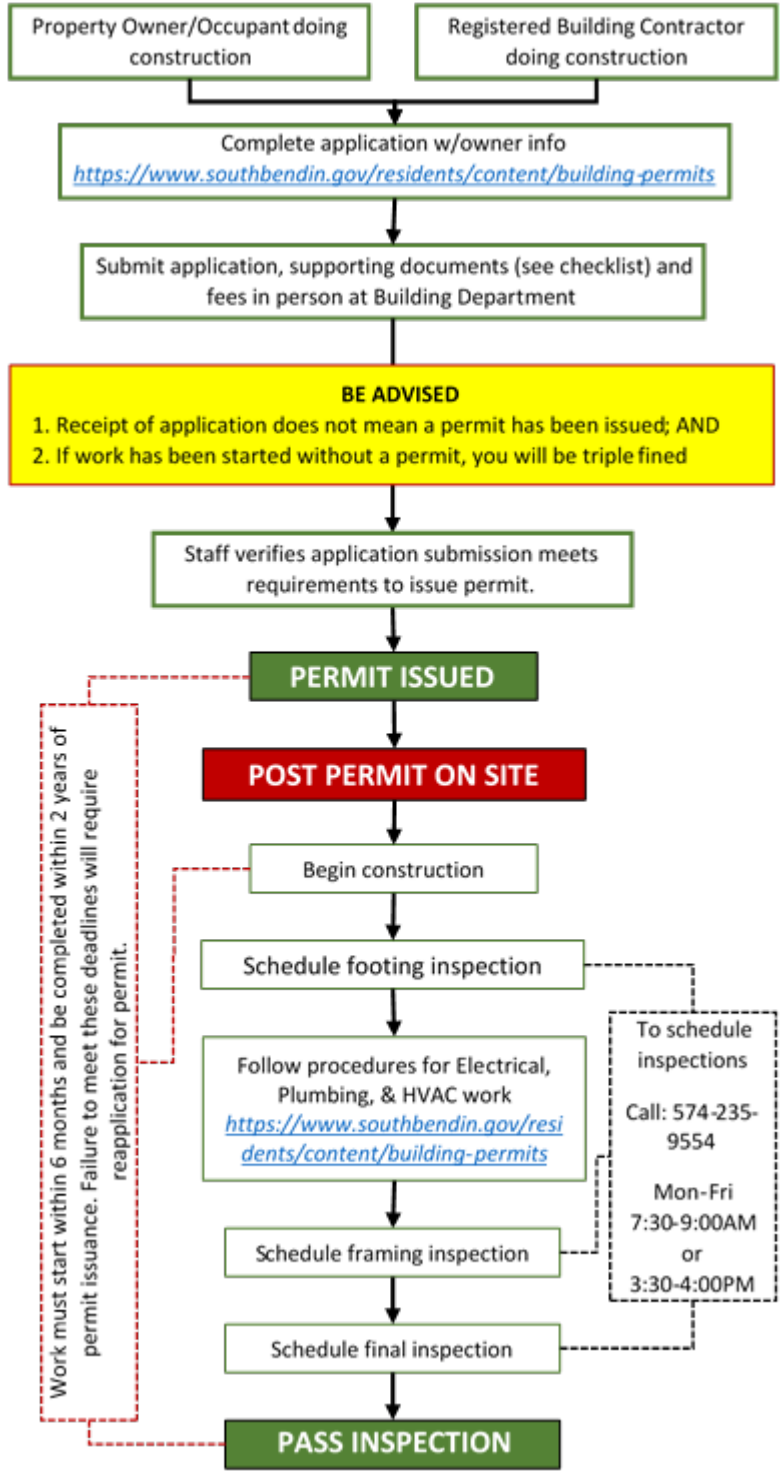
Property Owner/Occupant doing construction

Registered Building Contractor doing construction

Complete application w/owner info
https://www.southbendin.gov/residents/content/building-permits

Submit application, supporting documents (see checklist) and fees in person at Building Department

BE ADVISED
1. Receipt of application does not mean a permit has been issued; AND
2. If work has been started without a permit, you will be triple fined

Staff verifies application submission meets requirements to issue permit.

PERMIT ISSUED

POST PERMIT ON SITE

Begin construction

Schedule footing inspection

Follow procedures for Electrical, Plumbing, & HVAC work
https://www.southbendin.gov/residents/content/building-permits

Schedule framing inspection

Schedule final inspection

PASS INSPECTION

Work must start within 6 months and be completed within 2 years of permit issuance. Failure to meet these deadlines will require reapplication for permit.

To schedule inspections

Call: 574-235-9554

Mon-Fri
7:30-9:00AM
or
3:30-4:00PM